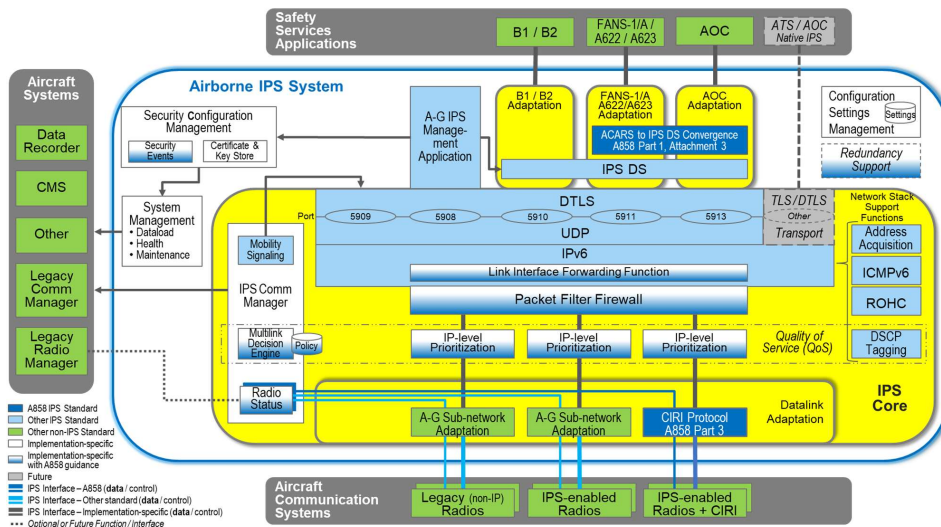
Safety Services Applications

B1 / B2

FANS-1/A / A622 / A623

AOC

ATS / AOC Native IPS

Aircraft Systems

Data Recorder

CMS

Other

Legacy Comm Manager

Legacy Radio Manager

Airborne IPS System

Security Configuration Management

Security Events

Certificate & Key Store

System Management
• Dataload
• Health
• Maintenance

A-G IPS Management Application

B1 / B2 Adaptation

FANS-1/A A622/A623 Adaptation

AOC Adaptation

ACARS to IPS DS Convergence A858 Part 1, Attachment 3

IPS DS

Configuration Settings Management

Settings

Redundancy Support

DTLS

Port

5909

5908

5910

5911

5913

UDP

IPv6

TLS / DTLS

Other

Transport

Network Stack Support Functions

Address Acquisition

ICMPv6

ROHC

DSCP Tagging

Mobility Signaling

IPS Comm Manager

Link Interface Forwarding Function

Packet Filter Firewall

Multilink Decision Engine

Policy

IP-level Prioritization

IP-level Prioritization

IP-level Prioritization

Quality of Service (QoS)

IPS Core

Radio Status

A-G Sub-network Adaptation

A-G Sub-network Adaptation

CIRI Protocol A858 Part 3

Datalink Adaptation

A858 IPS Standard
Other IPS Standard
Other non-IPS Standard
Implementation-specific
Implementation-specific with A858 guidance
Future
IPS Interface – A858 (data / control)
IPS Interface – Other standard (data / control)
IPS Interface – Implementation-specific (data / control)
Optional or Future Function / Interface

Aircraft Communication Systems

Legacy (non-IP) Radios

IPS-enabled Radios

IPS-enabled Radios + CIRI